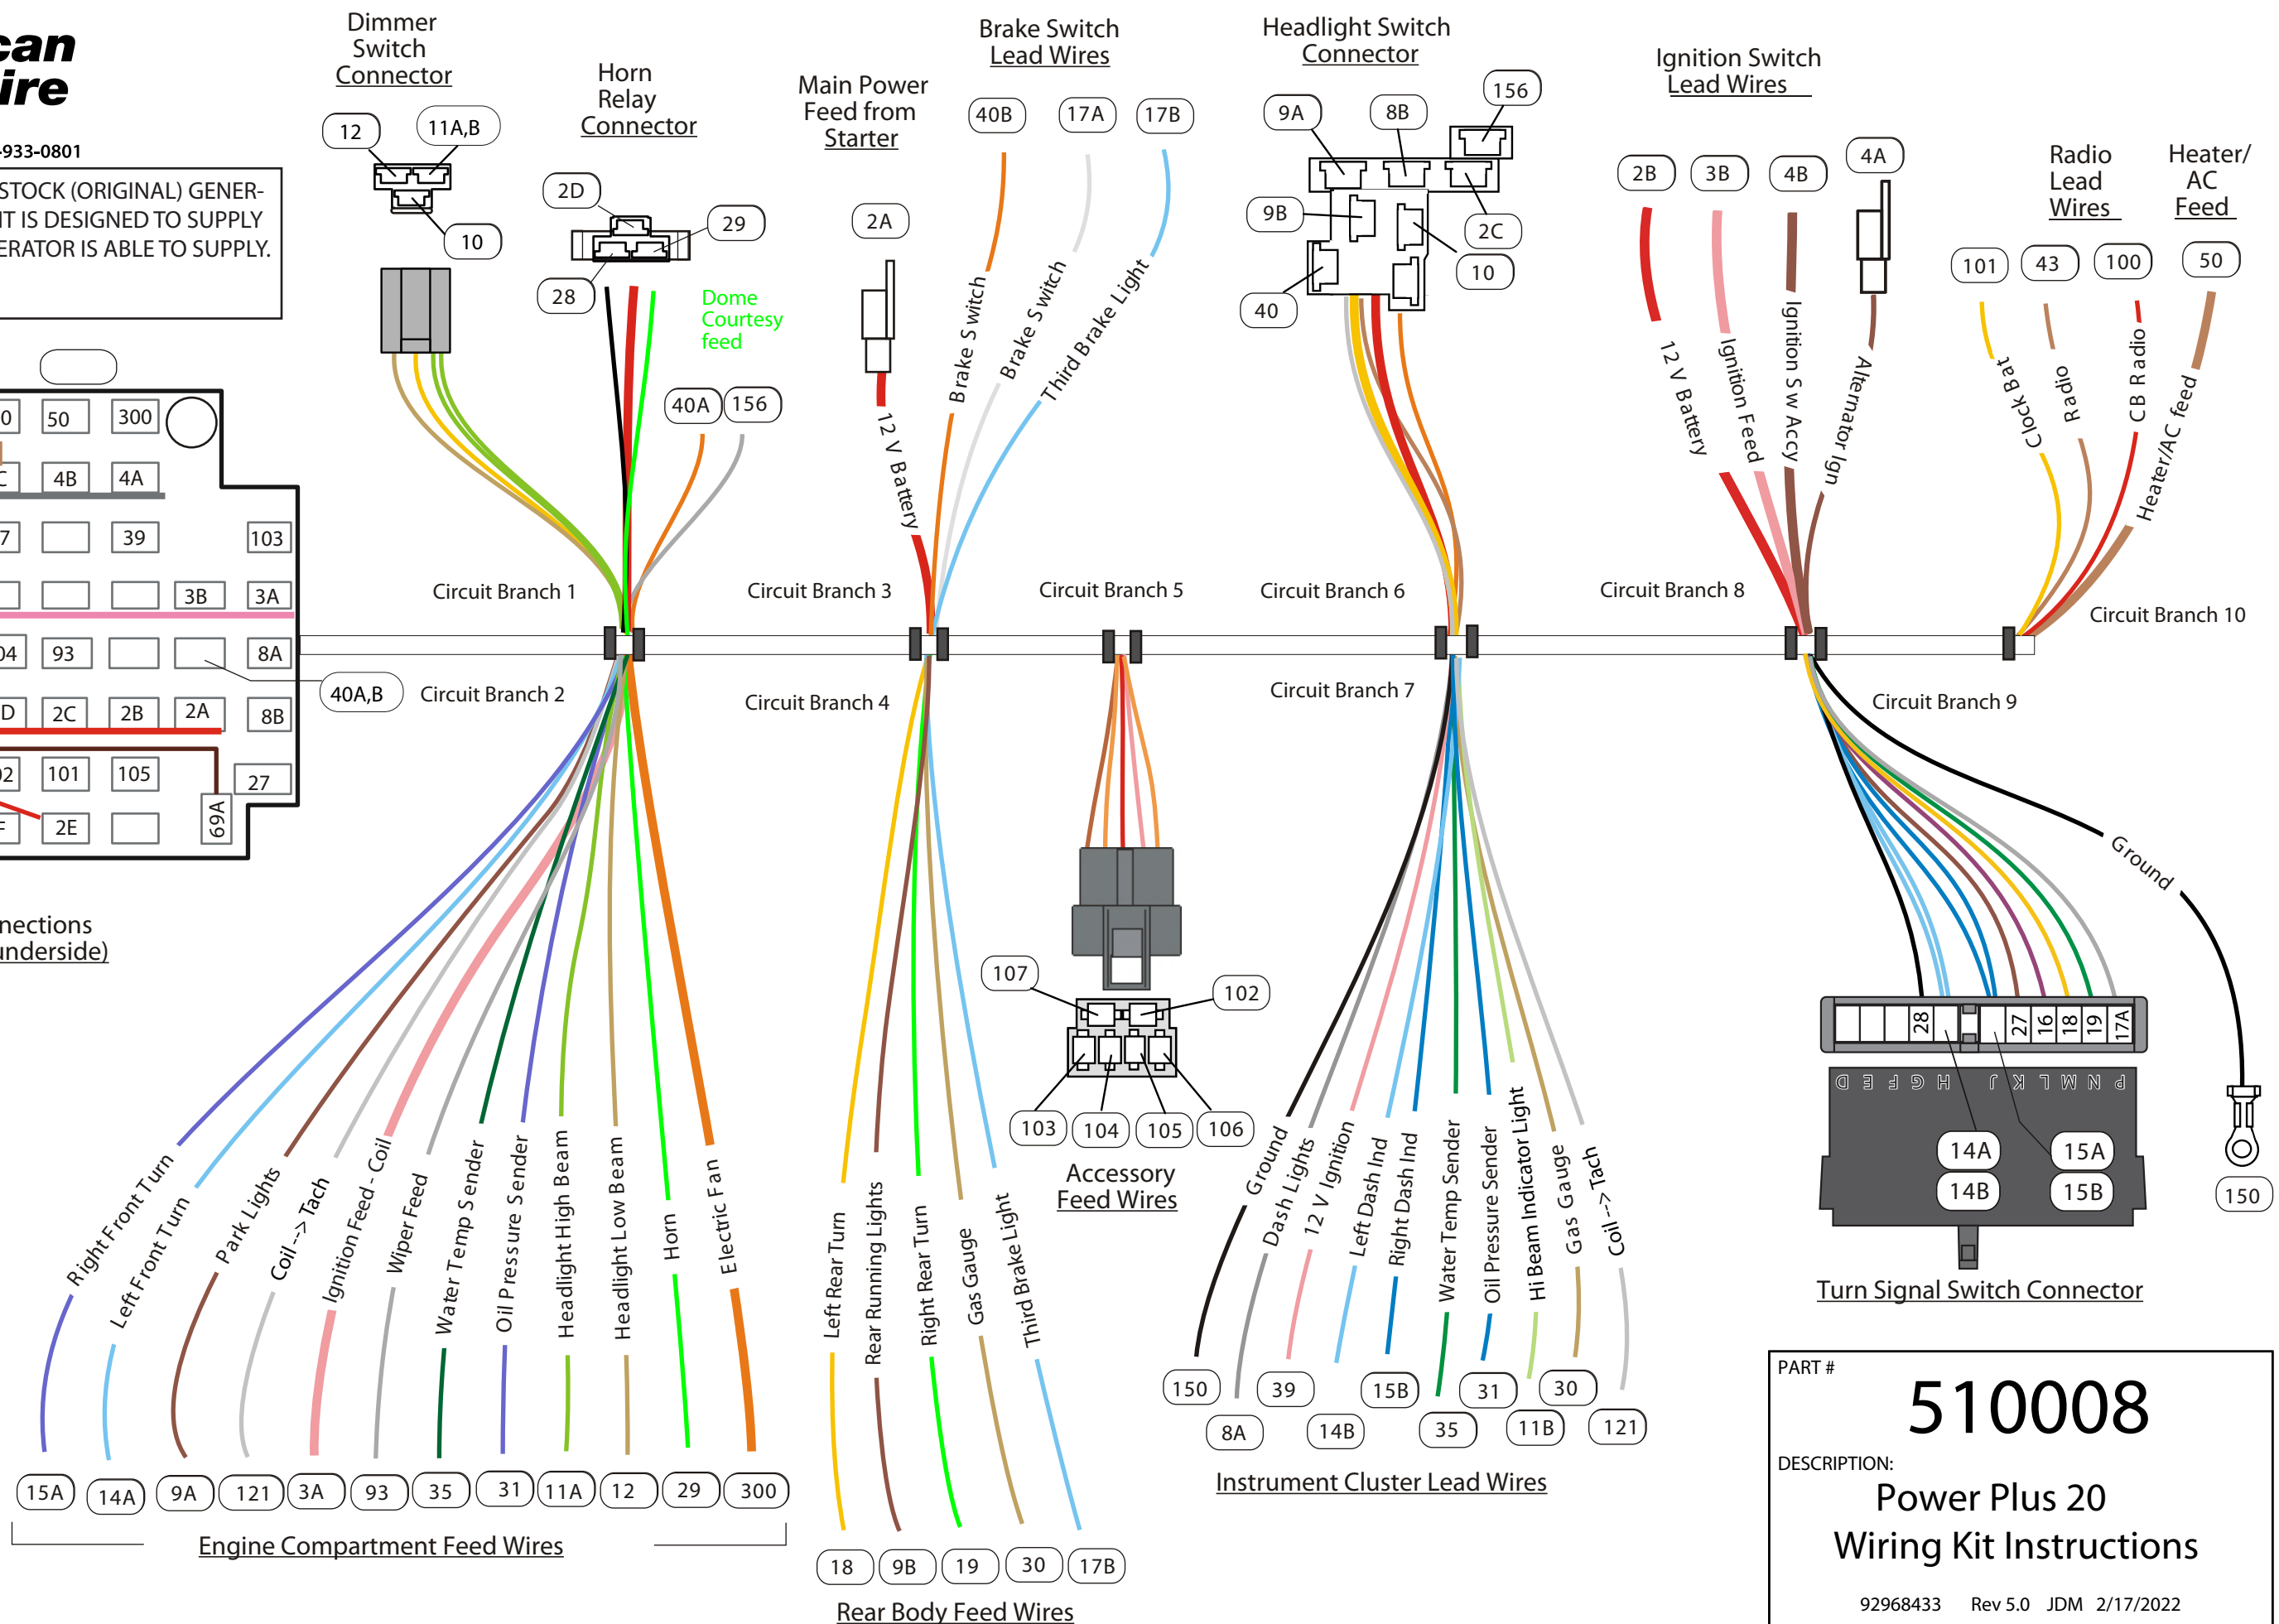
can
ire

-933-0801

STOCK (ORIGINAL) GENER-
IT IS DESIGNED TO SUPPLY
ERATOR IS ABLE TO SUPPLY.

Dimmer Switch Connector
12
11A,B
10

Horn Relay Connector
2D
29
28

Main Power Feed from Starter
2A

Brake Switch Lead Wires
40B
17A
17B

Headlight Switch Connector
9A
8B
156
9B
2C
10
40

Ignition Switch Lead Wires
2B
3B
4B
4A

Radio Lead Wires

Heater/ AC Feed

101
43
100
50

Dome Courtesy feed

40A
156

12 V Battery
Brake S witch
Brake S witch
Third Brake Light

12 V Battery
Ignition Feed
Ignition S w Accy
Alternator Ign

Clock Bat
Radio
CB R adio
Heater/AC feed

0
50
300
C
4B
4A
7
39
103
3B
3A
04
93
8A
D
2C
2B
2A
8B
02
101
105
27
F
2E
69A

40A,B

Circuit Branch 1
Circuit Branch 2
Circuit Branch 3
Circuit Branch 4
Circuit Branch 5
Circuit Branch 6
Circuit Branch 7
Circuit Branch 8
Circuit Branch 9
Circuit Branch 10

nections
nderside)

Ground

107
102
103
104
105
106
Accessory Feed Wires

28
27
16
18
19
17A
D E F G H J K L M N P
14A
15A
14B
15B
150
Turn Signal Switch Connector

Right Front Turn
Left Front Turn
Park Lights
Coil --> Tach
Ignition Feed - Coil
Wiper Feed
Water Temp S ender
Oil Pressure Sender
Headlight High Beam
Headlight Low Beam
Horn
Electric Fan

15A
14A
9A
121
3A
93
35
31
11A
12
29
300
Engine Compartment Feed Wires

Left Rear Turn
Rear Running Lights
Right Rear Turn
Gas Gauge
Third Brake Light
18
9B
19
30
17B
Rear Body Feed Wires

Ground
Dash Lights
12 V Ignition
Left Dash Ind
Right Dash Ind
Water Temp Sender
Oil Pressure Sender
Hi Beam Indicator Light
Gas Gauge
Coil --> Tach
150
39
15B
31
30
8A
14B
35
11B
121
Instrument Cluster Lead Wires

PART #
510008
DESCRIPTION:
Power Plus 20
Wiring Kit Instructions
92968433 Rev 5.0 JDM 2/17/2022